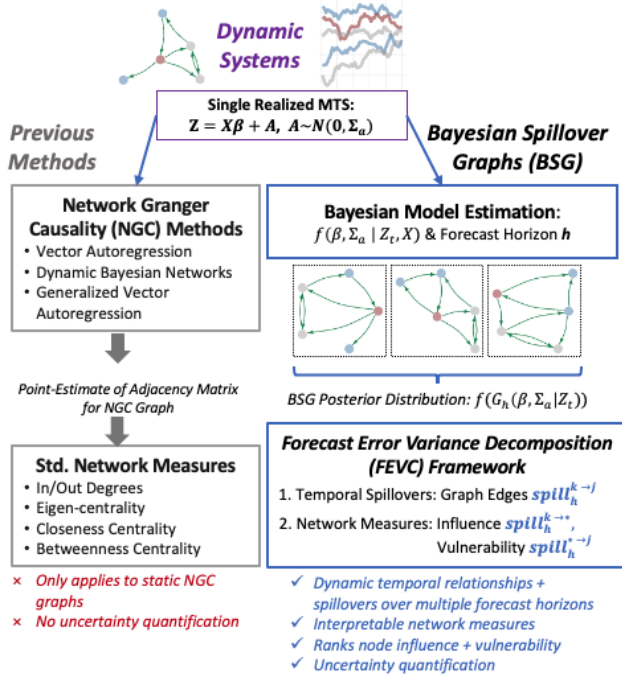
Dynamic Systems

Single Realized MTS:
$\mathbf{Z} = \boldsymbol{X\beta} + \boldsymbol{A},\ \boldsymbol{A} \sim N(0, \Sigma_a)$

Previous Methods

Bayesian Spillover Graphs (BSG)

Network Granger Causality (NGC) Methods
• Vector Autoregression
• Dynamic Bayesian Networks
• Generalized Vector Autoregression

Point-Estimate of Adjacency Matrix for NGC Graph

Std. Network Measures
• In/Out Degrees
• Eigen-centrality
• Closeness Centrality
• Betweenness Centrality

× Only applies to static NGC graphs
× No uncertainty quantification

Bayesian Model Estimation:
$f(\beta, \Sigma_a \mid Z_t, X)$ & Forecast Horizon $\boldsymbol{h}$

BSG Posterior Distribution: $f(G_h(\beta, \Sigma_a|Z_t))$

Forecast Error Variance Decomposition (FEVC) Framework
1. Temporal Spillovers: Graph Edges $spill_h^{k \to j}$
2. Network Measures: Influence $spill_h^{k \to *}$, Vulnerability $spill_h^{* \to j}$

✓ Dynamic temporal relationships + spillovers over multiple forecast horizons
✓ Interpretable network measures
✓ Ranks node influence + vulnerability
✓ Uncertainty quantification